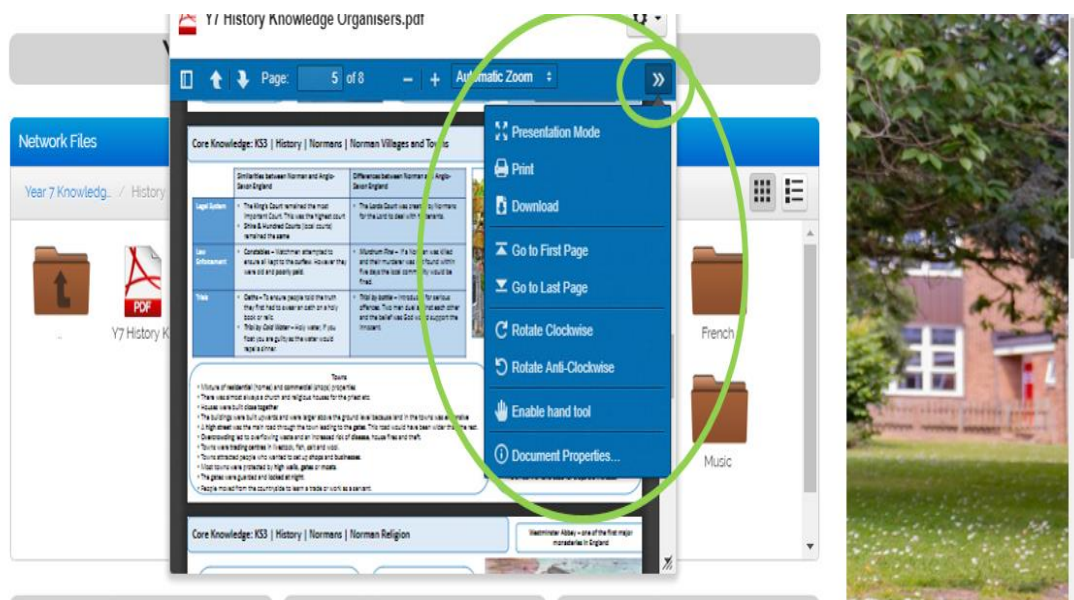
Y7 History Knowledge Organisers.pdf

Page: 5 of 8

Automatic Zoom

»

Network Files

Year 7 Knowledg.. / History

Y7 History K

French

Music

Presentation Mode

Print

Download

Go to First Page

Go to Last Page

Rotate Clockwise

Rotate Anti-Clockwise

Enable hand tool

Document Properties...

Core Knowledge: KS3 | History | Normans | Norman Villages and Towns

| | Similarities between Norman and Anglo-Saxon England | Differences between Norman and Anglo-Saxon England |
|---|---|---|
| Legal System | • The King's Court remained the most important Court. This was the highest court • Shire & Hundred Courts (local courts) remained the same | • The Lords Court was created by Normans for the Lord to deal with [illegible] |
| Law Enforcement | • Constables – Watchmen attempted to ensure all kept to the curfew. However they were old and poorly paid. | • Murdrum Fine – If a Norman was killed and their murderer was not found within five days the local community would be fined. |
| Trials | • Oaths – To ensure people told the truth they first had to swear an oath on a holy book or relic • Trial by Cold Water – Holy water, if you float you are guilty as the water would repel a sinner. | • Trial by battle – Introduced for serious offences. Two men dual against each other and the belief was God would support the innocent. |

Towns
• Mixture of residential (homes) and commercial (shops) properties
• There was almost always a church and religious houses for the priest etc
• Houses were built close together
• The buildings were built upwards and were larger above the ground level because land in the towns was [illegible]
• A high street was the main road through the town leading to the gates. This road would have been wider than the rest.
• Overcrowding led to overflowing waste and an increased risk of disease, house fires and theft.
• Towns were trading centres in livestock, fish, salt and wool.
• Towns attracted people who wanted to set up shops and businesses.
• Most towns were protected by high walls, gates or moats.
• The gates were guarded and locked at night.
• People moved from the countryside to learn a trade or work as a servant.

Core Knowledge: KS3 | History | Normans | Norman Religion

Westminster Abbey – one of the first major monasteries in England